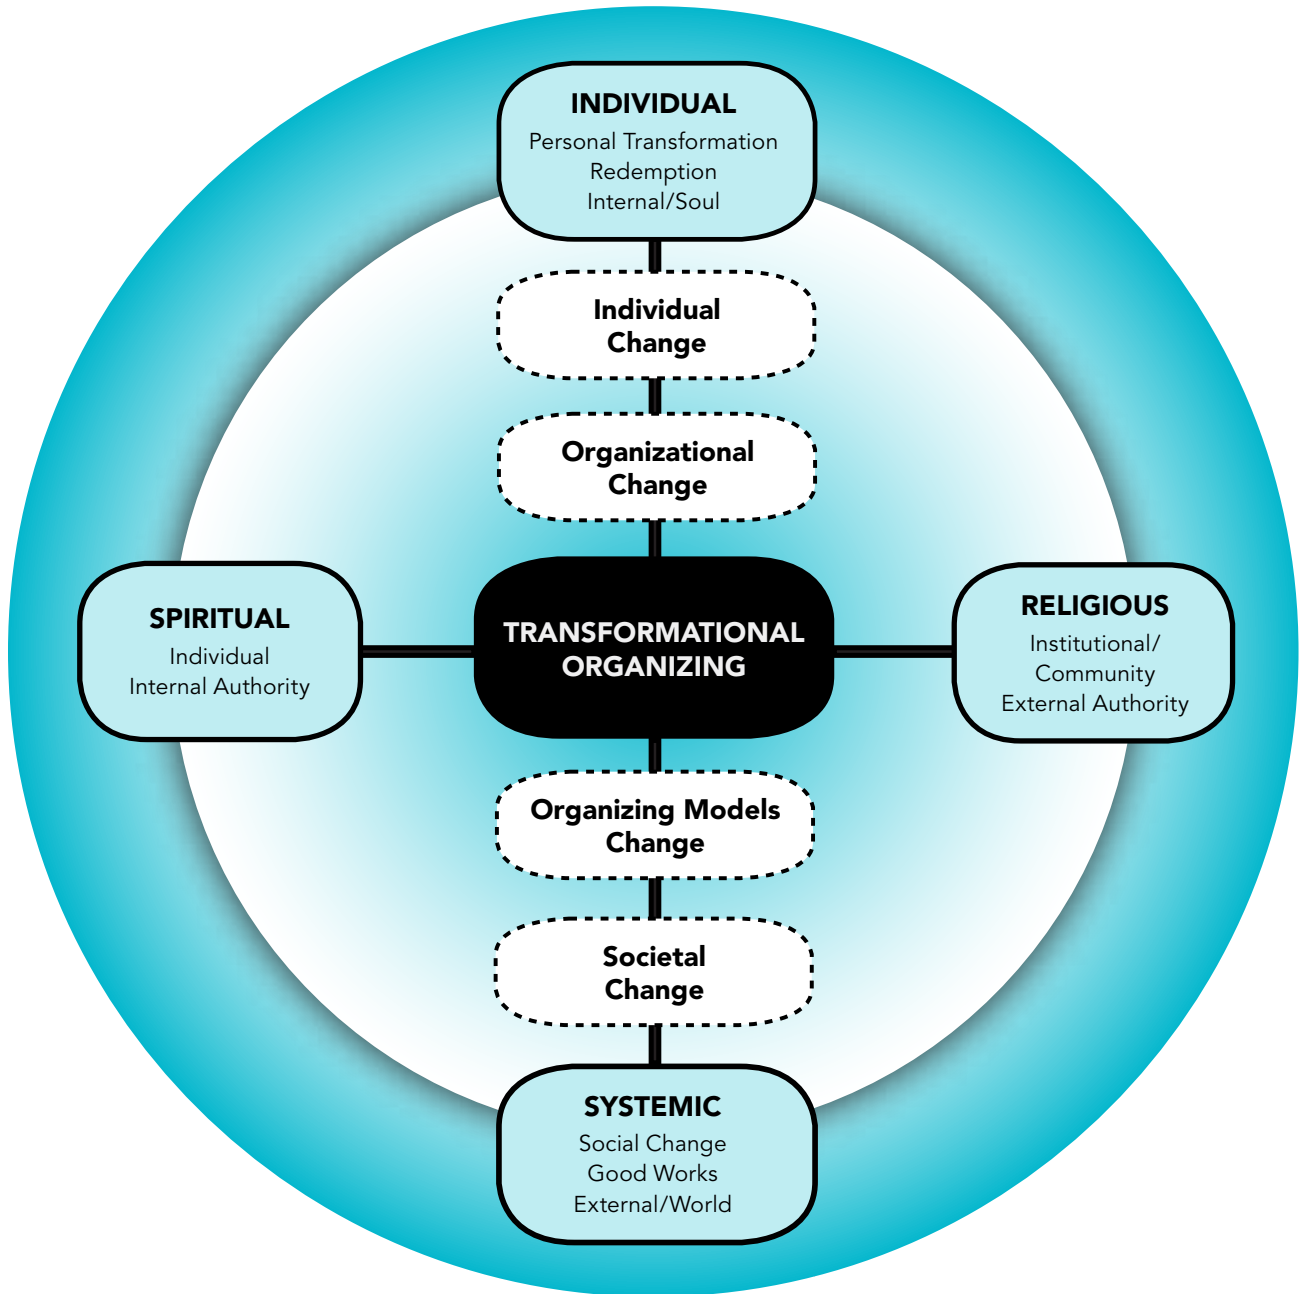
INDIVIDUAL
Personal Transformation
Redemption
Internal/Soul

Individual Change

Organizational Change

SPIRITUAL
Individual
Internal Authority

TRANSFORMATIONAL ORGANIZING

RELIGIOUS
Institutional/
Community
External Authority

Organizing Models Change

Societal Change

SYSTEMIC
Social Change
Good Works
External/World